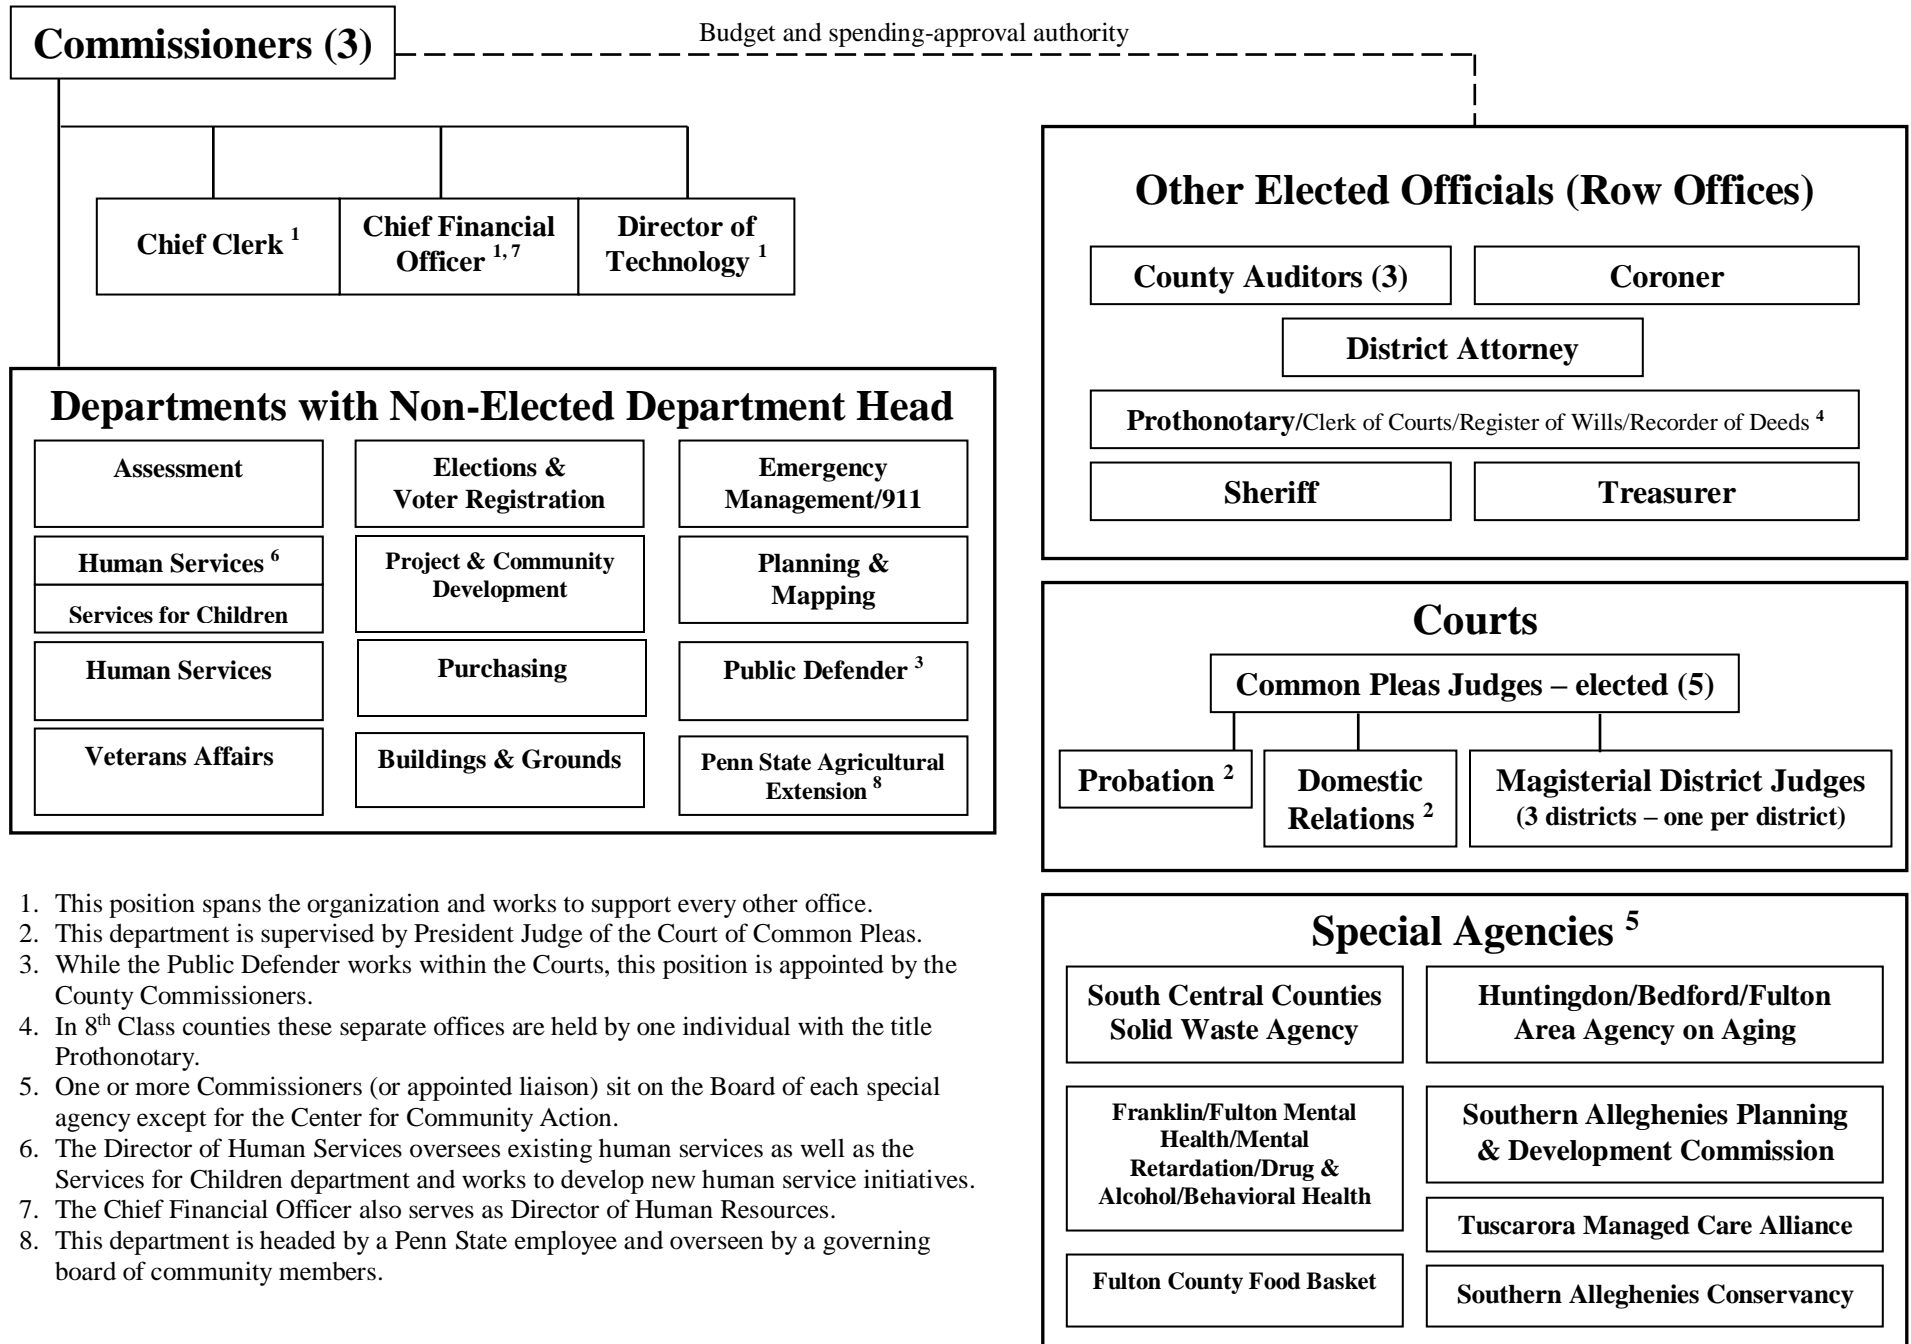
Commissioners (3)

Budget and spending-approval authority

Chief Clerk $^{1}$

Chief Financial Officer $^{1, 7}$

Director of Technology $^{1}$

Other Elected Officials (Row Offices)

County Auditors (3)

Coroner

District Attorney

Prothonotary/Clerk of Courts/Register of Wills/Recorder of Deeds $^{4}$

Sheriff

Treasurer

Departments with Non-Elected Department Head

Assessment

Elections & Voter Registration

Emergency Management/911

Human Services $^{6}$

Services for Children

Project & Community Development

Planning & Mapping

Human Services

Purchasing

Public Defender $^{3}$

Veterans Affairs

Buildings & Grounds

Penn State Agricultural Extension $^{8}$

Courts

Common Pleas Judges – elected (5)

Probation $^{2}$

Domestic Relations $^{2}$

Magisterial District Judges (3 districts – one per district)

1. This position spans the organization and works to support every other office.
2. This department is supervised by President Judge of the Court of Common Pleas.
3. While the Public Defender works within the Courts, this position is appointed by the County Commissioners.
4. In 8$^{th}$ Class counties these separate offices are held by one individual with the title Prothonotary.
5. One or more Commissioners (or appointed liaison) sit on the Board of each special agency except for the Center for Community Action.
6. The Director of Human Services oversees existing human services as well as the Services for Children department and works to develop new human service initiatives.
7. The Chief Financial Officer also serves as Director of Human Resources.
8. This department is headed by a Penn State employee and overseen by a governing board of community members.

Special Agencies $^{5}$

South Central Counties Solid Waste Agency

Huntingdon/Bedford/Fulton Area Agency on Aging

Franklin/Fulton Mental Health/Mental Retardation/Drug & Alcohol/Behavioral Health

Southern Alleghenies Planning & Development Commission

Tuscarora Managed Care Alliance

Fulton County Food Basket

Southern Alleghenies Conservancy